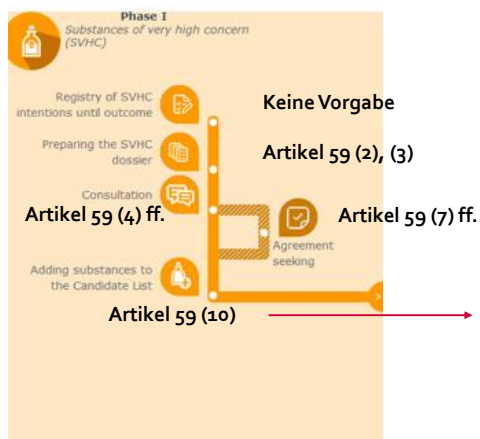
Phase I
Substances of very high concern (SVHC)

Registry of SVHC intentions until outcome

Keine Vorgabe

Preparing the SVHC dossier

Artikel 59 (2), (3)

Consultation

Artikel 59 (4) ff.

Agreement seeking

Artikel 59 (7) ff.

Adding substances to the Candidate List

Artikel 59 (10)